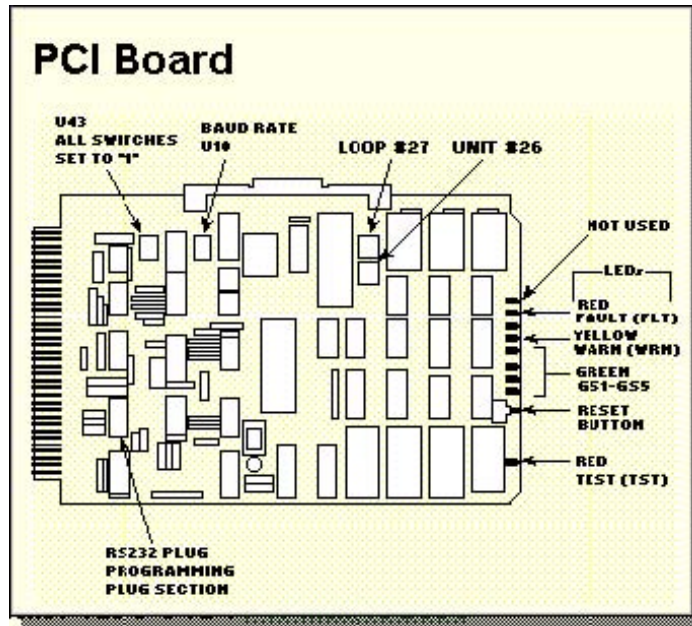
PCI Board

U43
ALL SWITCHES
SET TO "1"

BAUD RATE
U10

LOOP #27

UNIT #26

NOT USED

LEDs

RED
FAULT (FLT)

YELLOW
WARN (WRN)

GREEN
G51-G55

RESET
BUTTON

RED
TEST (TST)

RS232 PLUG
PROGRAMMING
PLUG SECTION